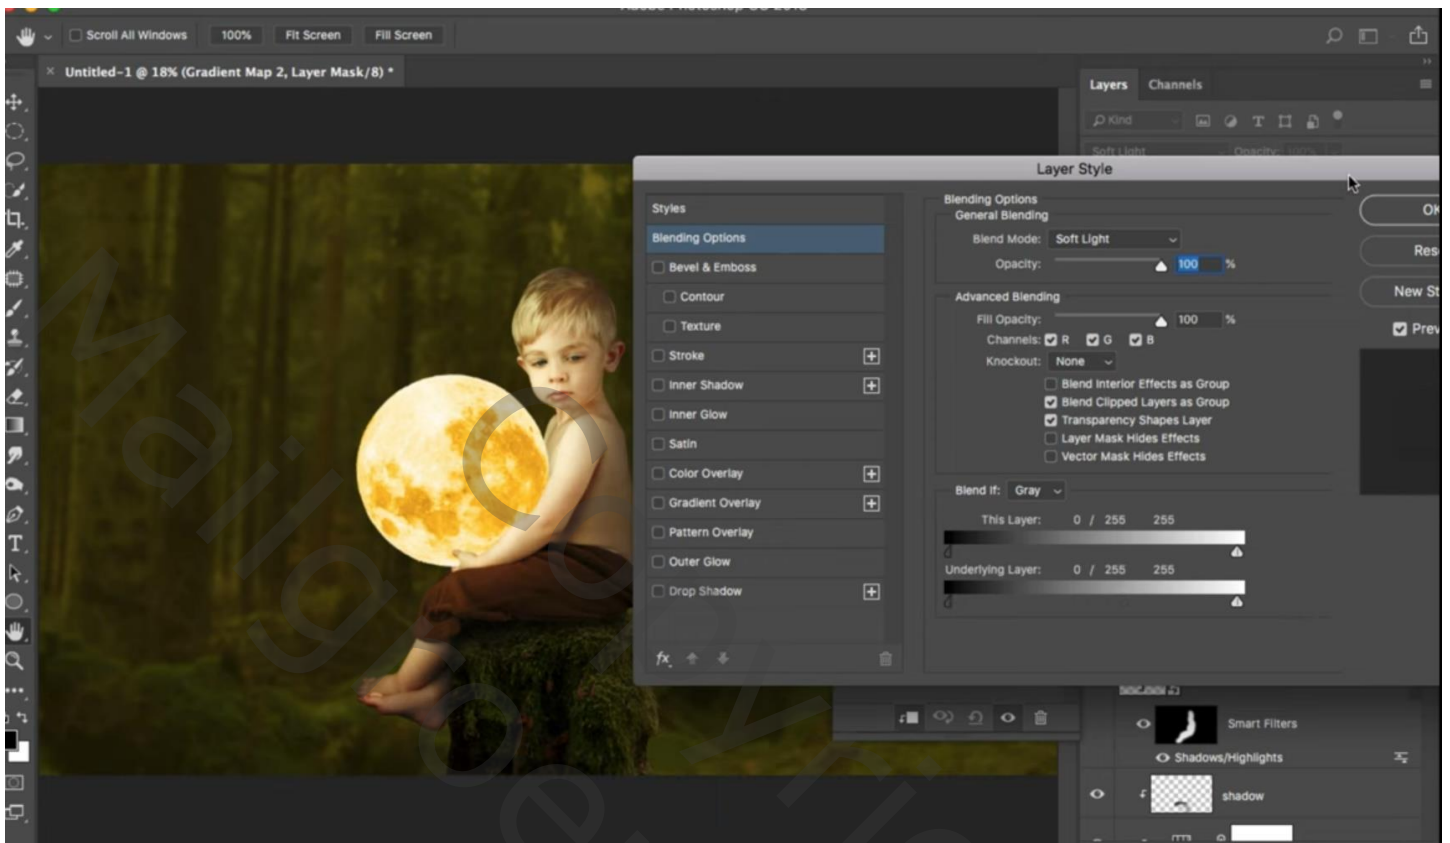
Scroll All Windows 100% Fit Screen Fill Screen

Untitled-1 @ 18% (Gradient Map 2, Layer Mask/8) *

Layers Channels

Kind

Soft Light Opacity: 100%

Layer Style

Styles
Blending Options
Bevel & Emboss
Contour
Texture
Stroke
Inner Shadow
Inner Glow
Satin
Color Overlay
Gradient Overlay
Pattern Overlay
Outer Glow
Drop Shadow

fx

Blending Options
General Blending
Blend Mode: Soft Light
Opacity: 100 %

Advanced Blending
Fill Opacity: 100 %
Channels: R G B
Knockout: None
Blend Interior Effects as Group
Blend Clipped Layers as Group
Transparency Shapes Layer
Layer Mask Hides Effects
Vector Mask Hides Effects

Blend If: Gray
This Layer: 0 / 255 255
Underlying Layer: 0 / 255 255

OK
Res
New St
Prev

Smart Filters
Shadows/Highlights
shadow